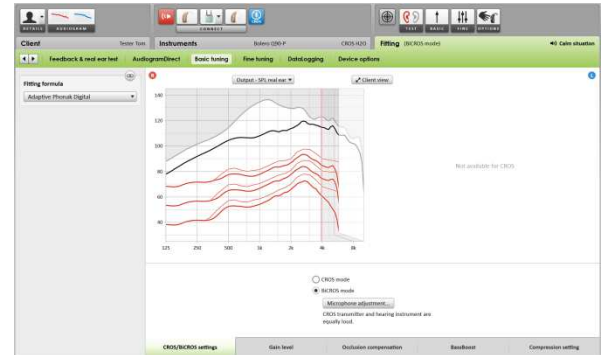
DETAILS AUDIOGRAM

CONNECT

TEST BASIC FINE OPTIONS

Client Tester Tom

Instruments Bolero Q90-P CROS II20

Fitting (BiCROS mode)

Calm situation

Feedback & real ear test AudiogramDirect Basic tuning Fine tuning DataLogging Device options

Fitting formula

Adaptive Phonak Digital

Output - SPL real ear

Client view

140

120

100

80

60

40

125 250 500 1k 2k 4k 8k

Not available for CROS

CROS mode

BiCROS mode

Microphone adjustment...

CROS transmitter and hearing instrument are equally loud.

CROS/BiCROS settings Gain level Occlusion compensation BassBoost Compression setting